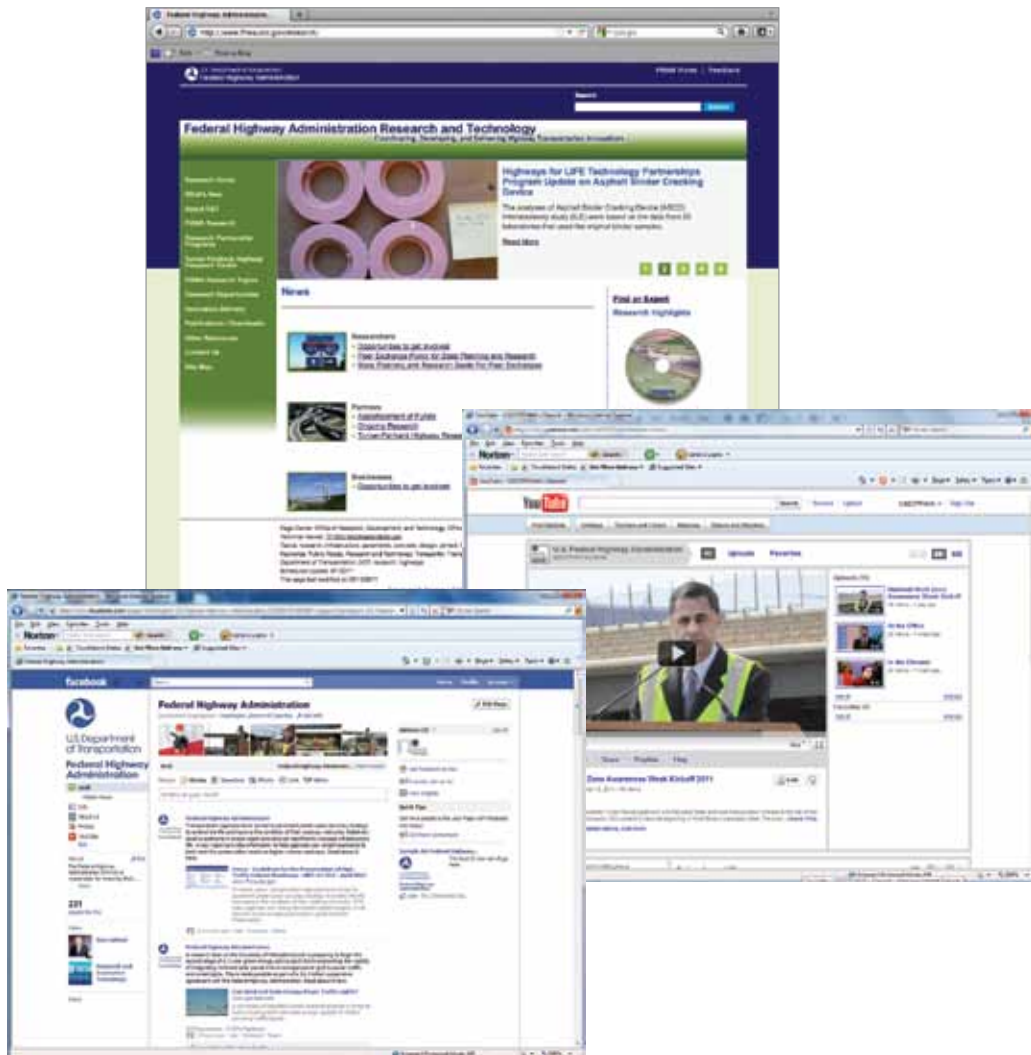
Federal Highway Administration Research and Technology

Coordinating, Developing, and Delivering Highway Transportation Innovations

Highways for LIFE Technology Partnerships Program Update on Asphalt Binder Cracking Device

Read More

News

Find an Expert

Research Highlights

Researchers

Partners

Businesses

Opportunities to get involved

YouTube

U.S. Federal Highway Administration

Uploads

Favorites

Zone Awareness Week Kickoff 2011

facebook

Federal Highway Administration

U.S. Department of Transportation

Federal Highway Administration

231